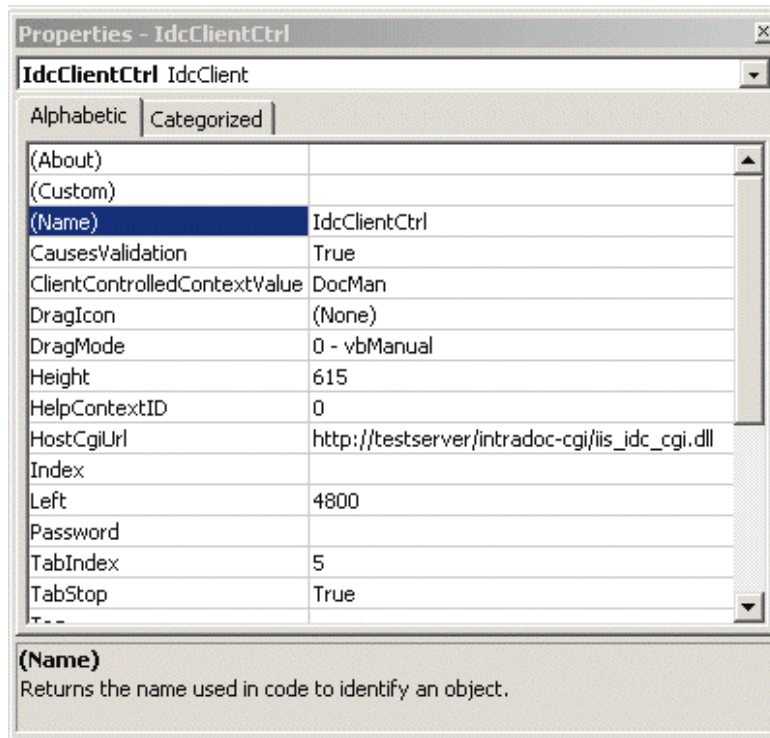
Properties - IdcClientCtrl

IdcClientCtrl IdcClient

Alphabetic | Categorized

| | |
|---|---|
| (About) | |
| (Custom) | |
| (Name) | IdcClientCtrl |
| CausesValidation | True |
| ClientControlledContextValue | DocMan |
| DragIcon | (None) |
| DragMode | 0 - vbManual |
| Height | 615 |
| HelpContextID | 0 |
| HostCgiUrl | http://testserver/intradoc-cgi/iis_idc_cgi.dll |
| Index | |
| Left | 4800 |
| Password | |
| TabIndex | 5 |
| TabStop | True |
| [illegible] | |

(Name)
Returns the name used in code to identify an object.